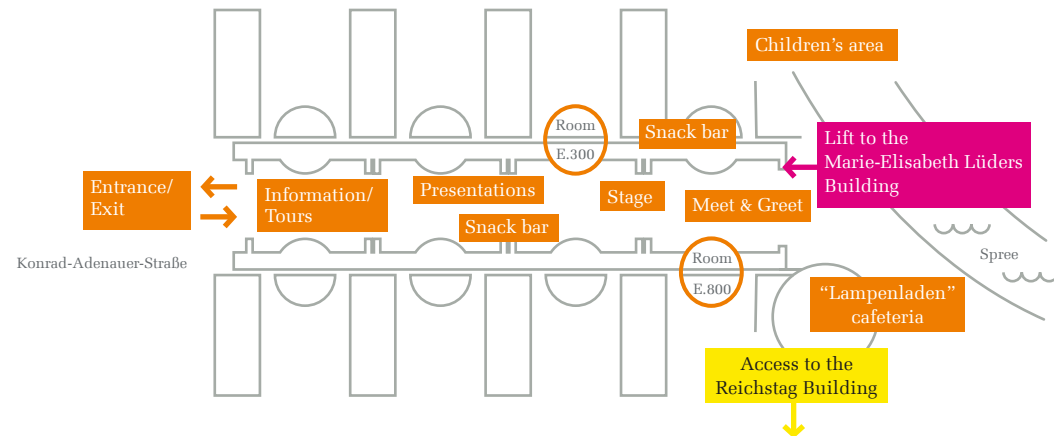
Children's area

Room
E.300

Snack bar

Lift to the
Marie-Elisabeth Lüders
Building

Entrance/
Exit

Information/
Tours

Presentations

Stage

Meet & Greet

Snack bar

Spree

Konrad-Adenauer-Straße

Room
E.800

"Lampenladen"
cafeteria

Access to the
Reichstag Building